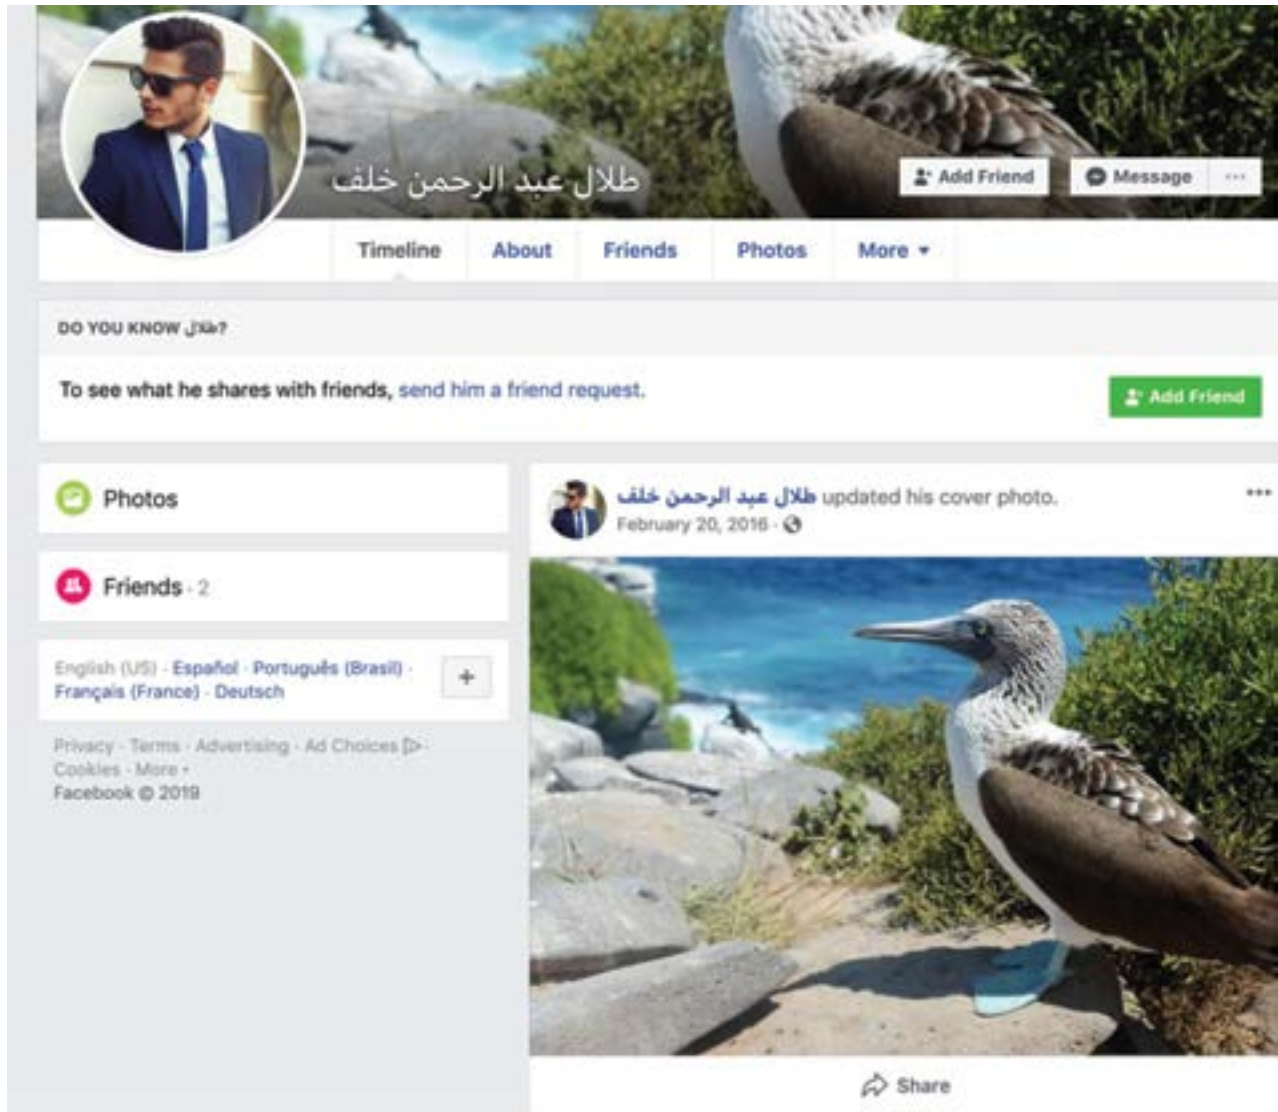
طلال عبد الرحمن خلف

Add Friend

Message

···

Timeline

About

Friends

Photos

More ▾

DO YOU KNOW طلال?

To see what he shares with friends, send him a friend request.

Add Friend

Photos

Friends · 2

English (US) · Español · Português (Brasil) · Français (France) · Deutsch

+

Privacy · Terms · Advertising · Ad Choices · Cookies · More · Facebook © 2019

طلال عبد الرحمن خلف updated his cover photo.

February 20, 2016 ·

···

Share